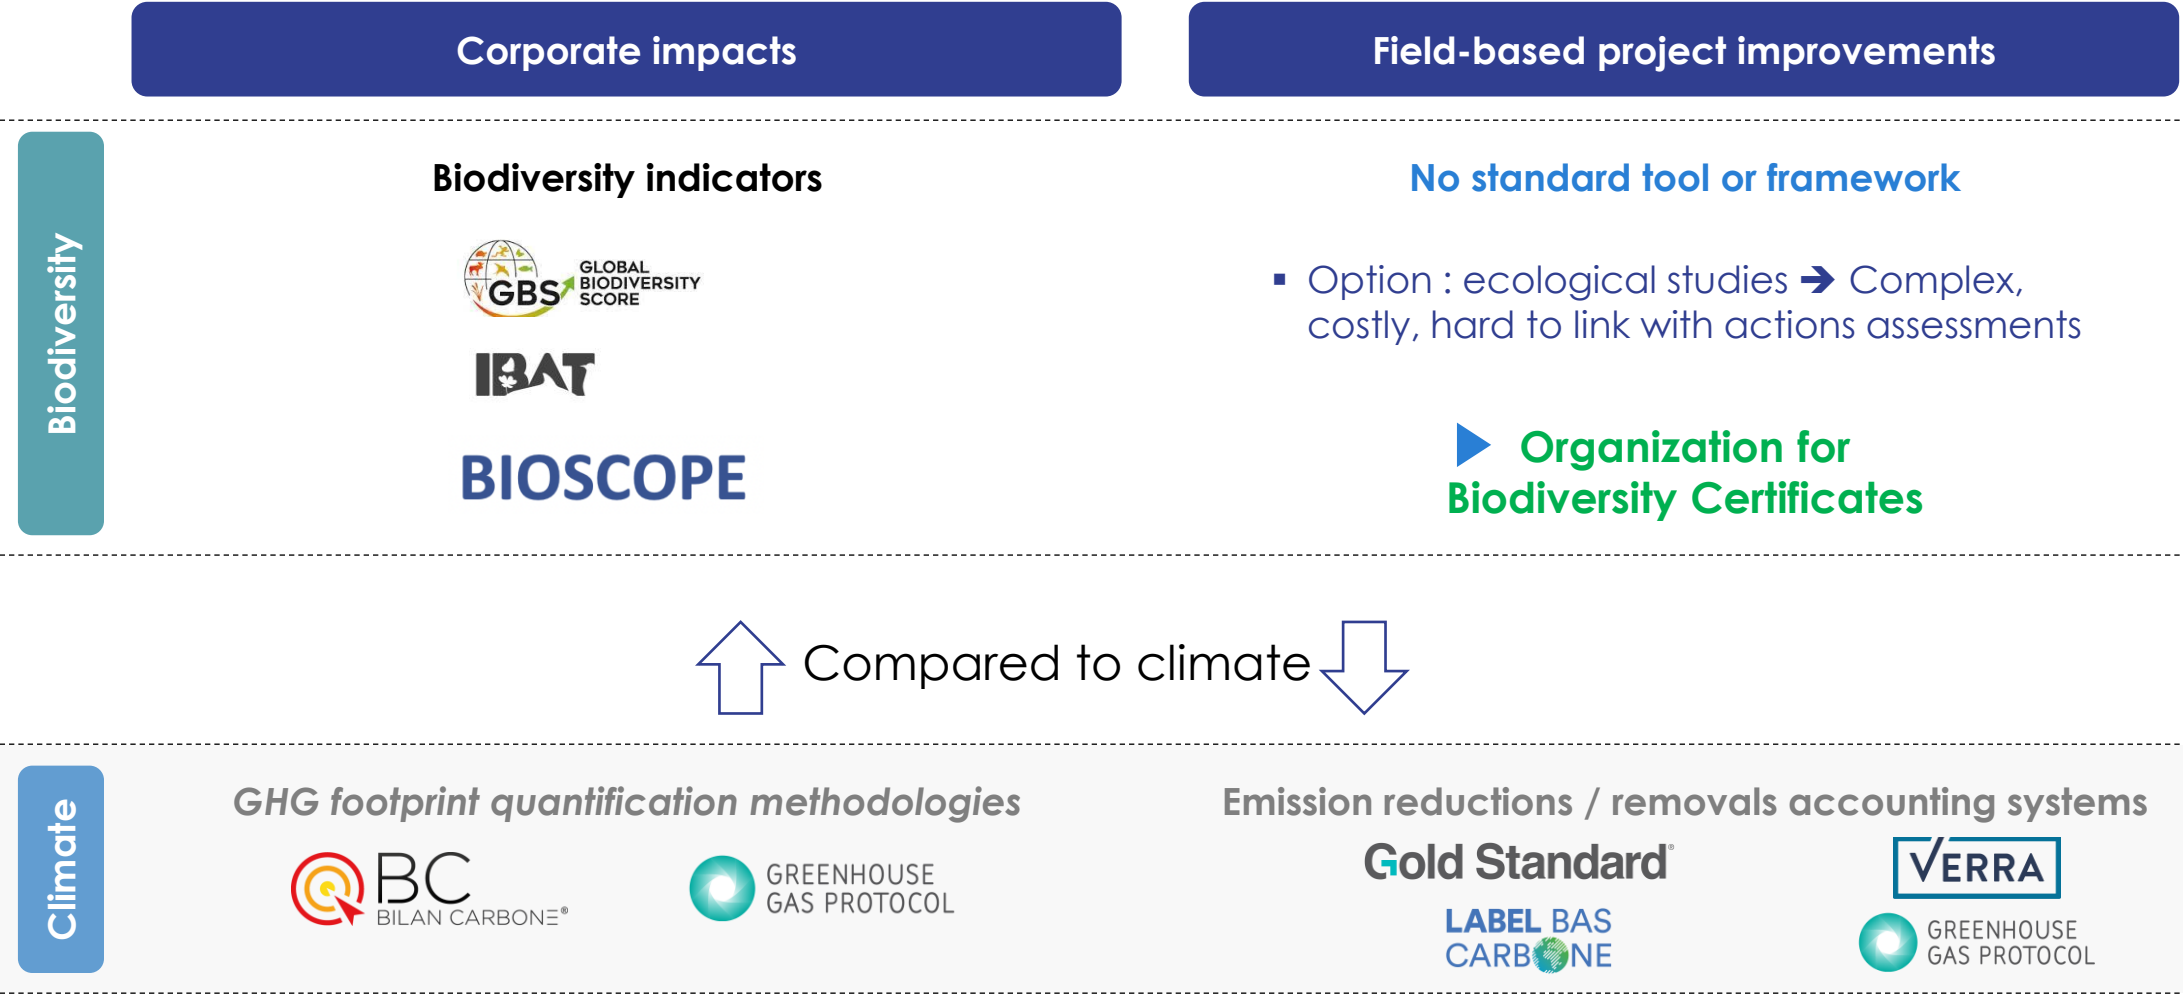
Corporate impacts

Field-based project improvements

Biodiversity

Biodiversity indicators

GBS GLOBAL BIODIVERSITY SCORE

IBAT

BIOSCOPE

No standard tool or framework

▪ Option : ecological studies ➔ Complex, costly, hard to link with actions assessments

Organization for Biodiversity Certificates

Compared to climate

Climate

GHG footprint quantification methodologies

BC BILAN CARBONE®

GREENHOUSE GAS PROTOCOL

Emission reductions / removals accounting systems

Gold Standard®

VERRA

LABEL BAS CARBONE

GREENHOUSE GAS PROTOCOL